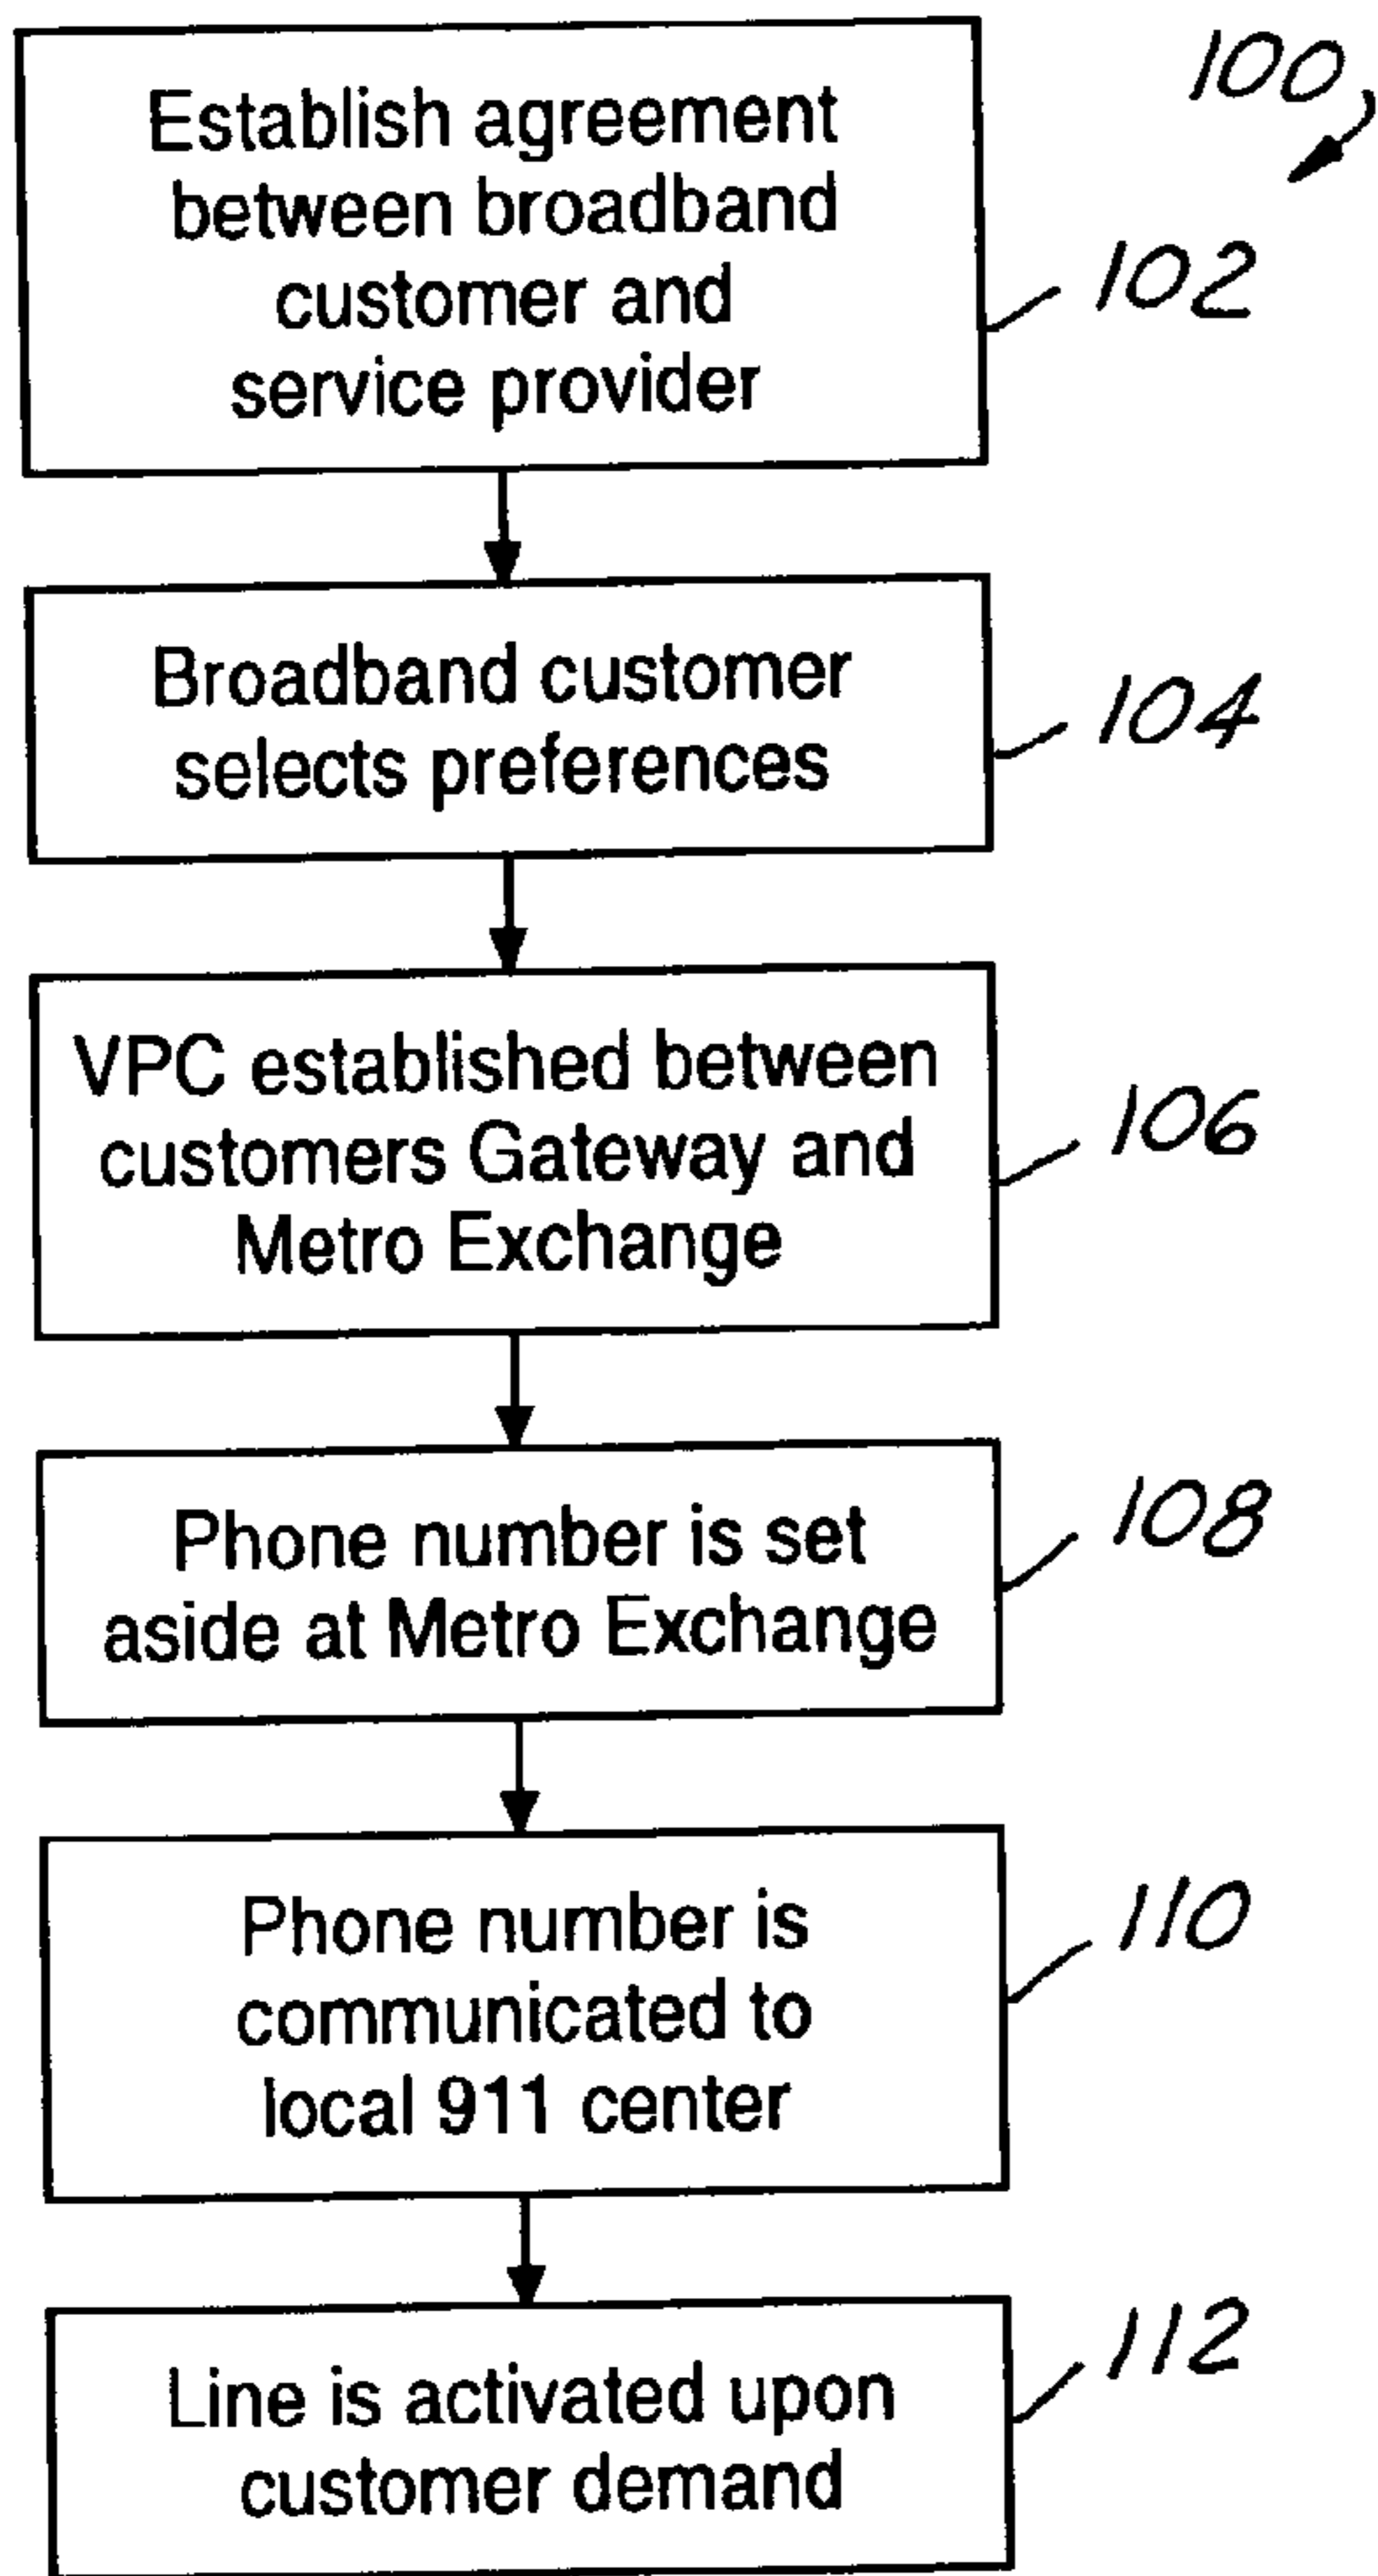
100

Establish agreement between broadband customer and service provider

102

Broadband customer selects preferences

104

VPC established between customers Gateway and Metro Exchange

106

Phone number is set aside at Metro Exchange

108

Phone number is communicated to local 911 center

110

Line is activated upon customer demand

112